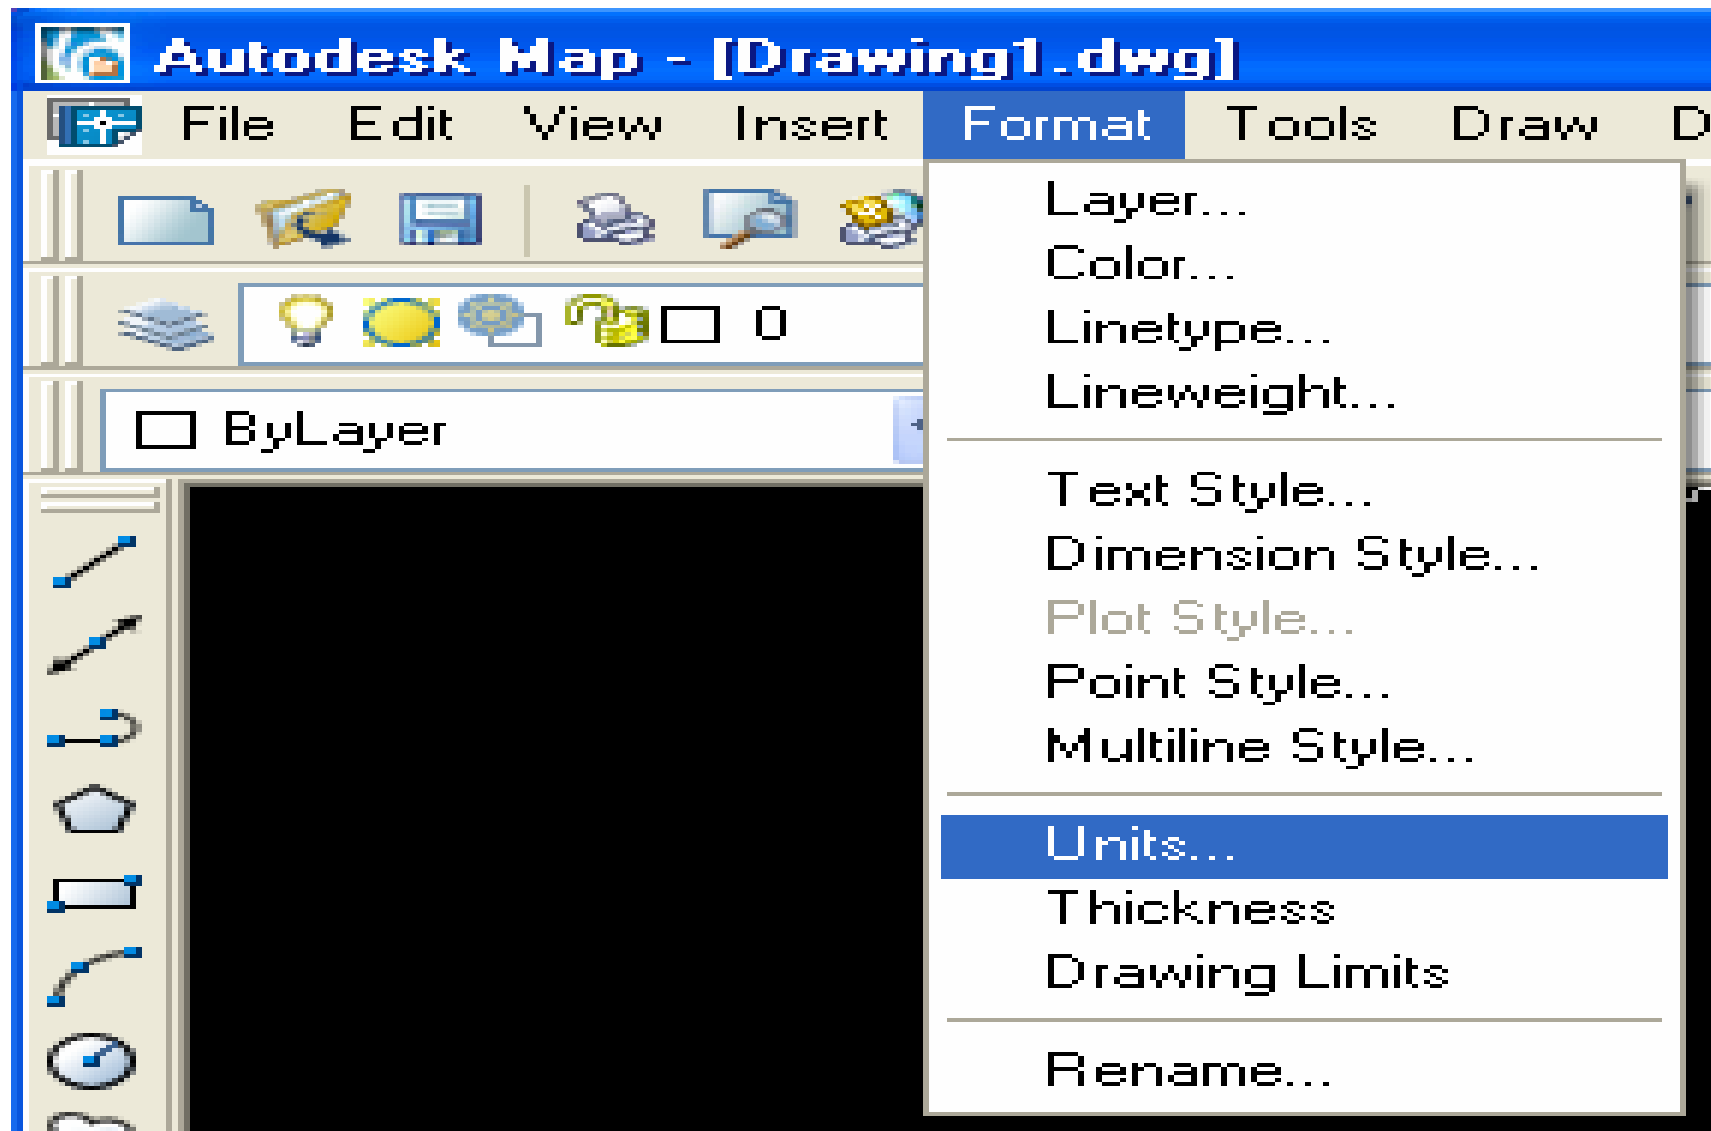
Autodesk Map - [Drawing1.dwg]

File Edit View Insert Format Tools Draw D

0

ByLayer

Layer...
Color...
Linetype...
Lineweight...

Text Style...
Dimension Style...
Plot Style...
Point Style...
Multiline Style...

Units...
Thickness
Drawing Limits

Rename...